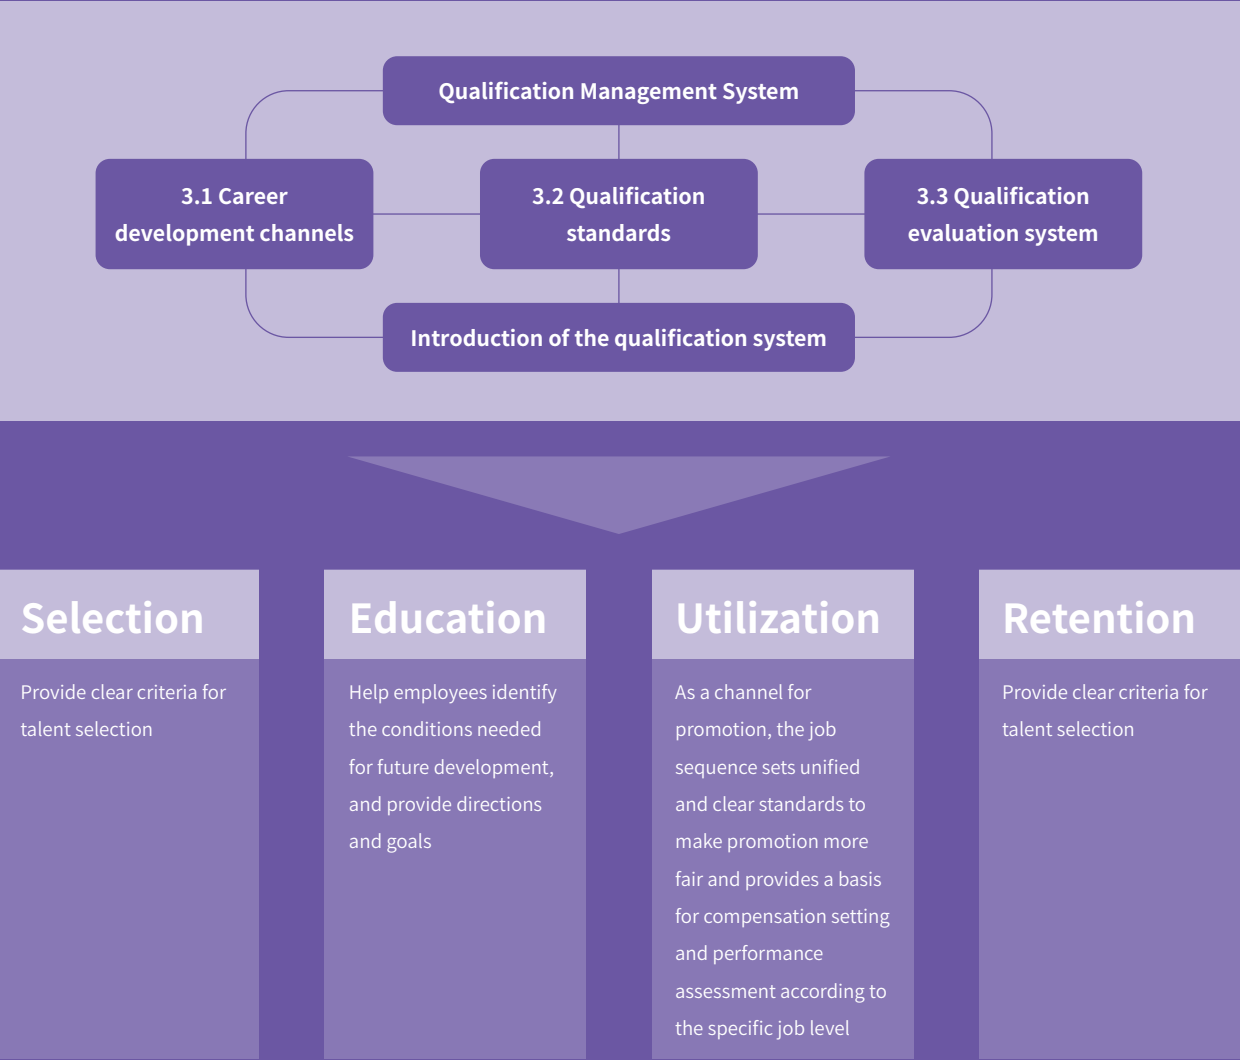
Qualification Management System

3.1 Career development channels

3.2 Qualification standards

3.3 Qualification evaluation system

Introduction of the qualification system

Selection

Provide clear criteria for talent selection

Education

Help employees identify the conditions needed for future development, and provide directions and goals

Utilization

As a channel for promotion, the job sequence sets unified and clear standards to make promotion more fair and provides a basis for compensation setting and performance assessment according to the specific job level

Retention

Provide clear criteria for talent selection